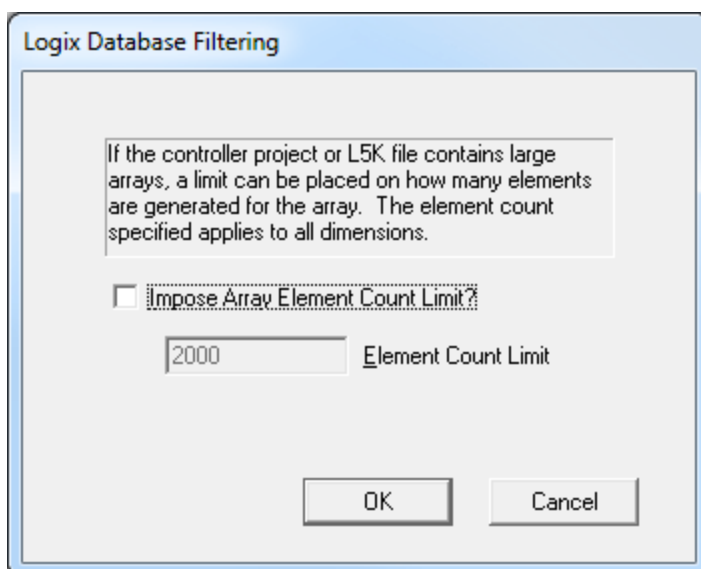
Logix Database Filtering

If the controller project or L5K file contains large arrays, a limit can be placed on how many elements are generated for the array. The element count specified applies to all dimensions.

Impose Array Element Count Limit?

2000

Element Count Limit

OK

Cancel